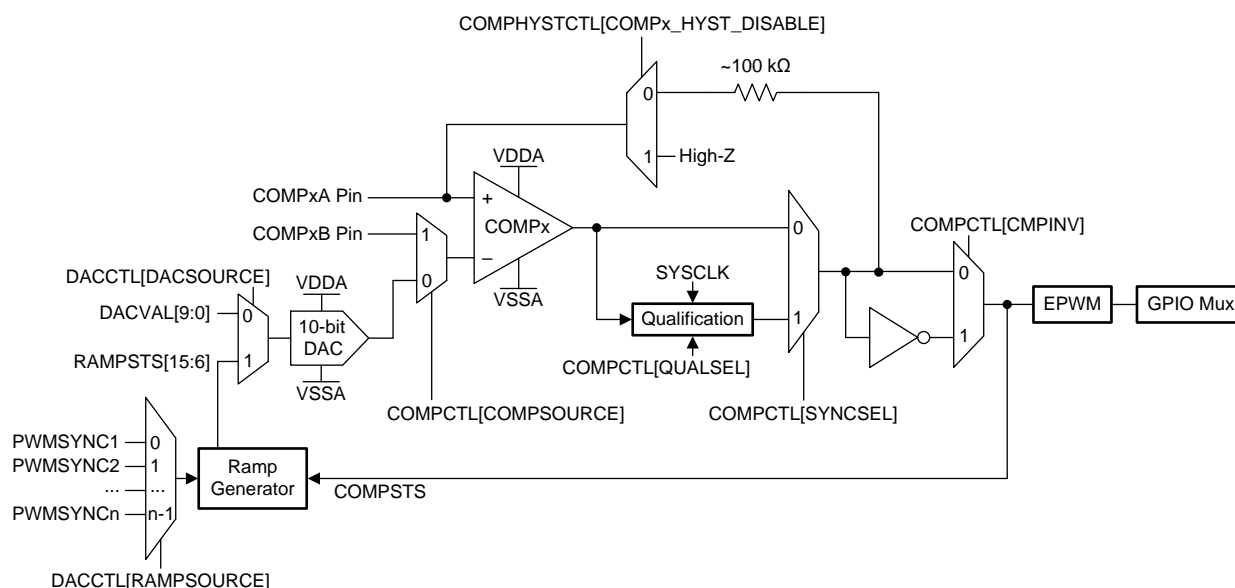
COMPHYSTCTL[COMPx_HYST_DISABLE]

~100 kΩ

0

1

High-Z

VDDA

+

COMPx

−

VSSA

COMPxA Pin

COMPxB Pin

1

0

DACCTL[DACSOURCE]

DACVAL[9:0]

0

1

RAMPSTS[15:6]

VDDA

10-bit DAC

VSSA

COMPCTL[COMPSOURCE]

SYSCLK

Qualification

COMPCTL[QUALSEL]

0

1

COMPCTL[SYNCSEL]

COMPCTL[CMPINV]

0

1

EPWM

GPIO Mux

PWMSYNC1

0

PWMSYNC2

1

...

...

PWMSYNCn

n-1

Ramp Generator

COMPSTS

DACCTL[RAMPSOURCE]